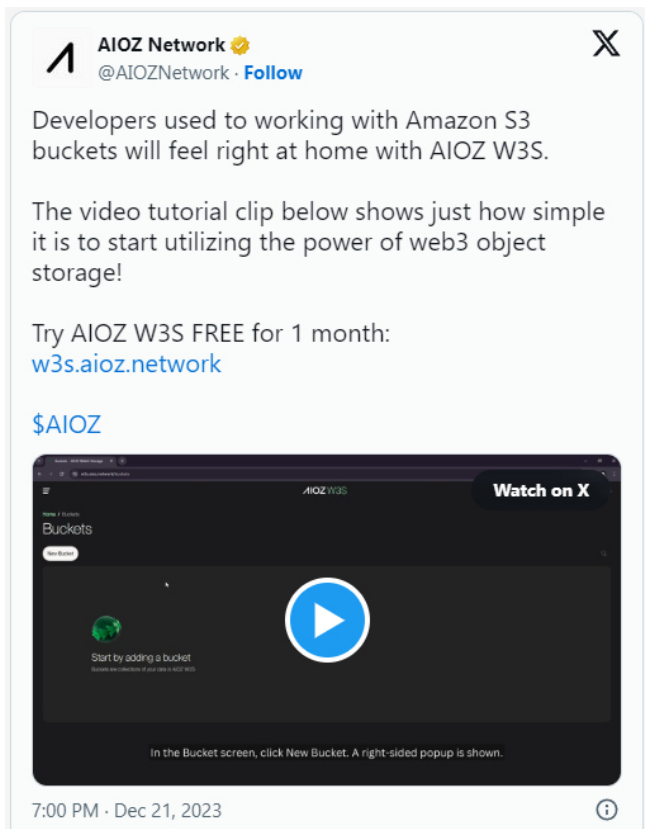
AIOZ Network
@AIOZNetwork · Follow

Developers used to working with Amazon S3 buckets will feel right at home with AIOZ W3S.

The video tutorial clip below shows just how simple it is to start utilizing the power of web3 object storage!

Try AIOZ W3S FREE for 1 month:
w3s.aioz.network

$AIOZ

AIOZ W3S
Watch on X
Home / Buckets
Buckets
New Bucket
Start by adding a bucket
Buckets are collections of your data in AIOZ W3S
In the Bucket screen, click New Bucket. A right-sided popup is shown.

7:00 PM · Dec 21, 2023